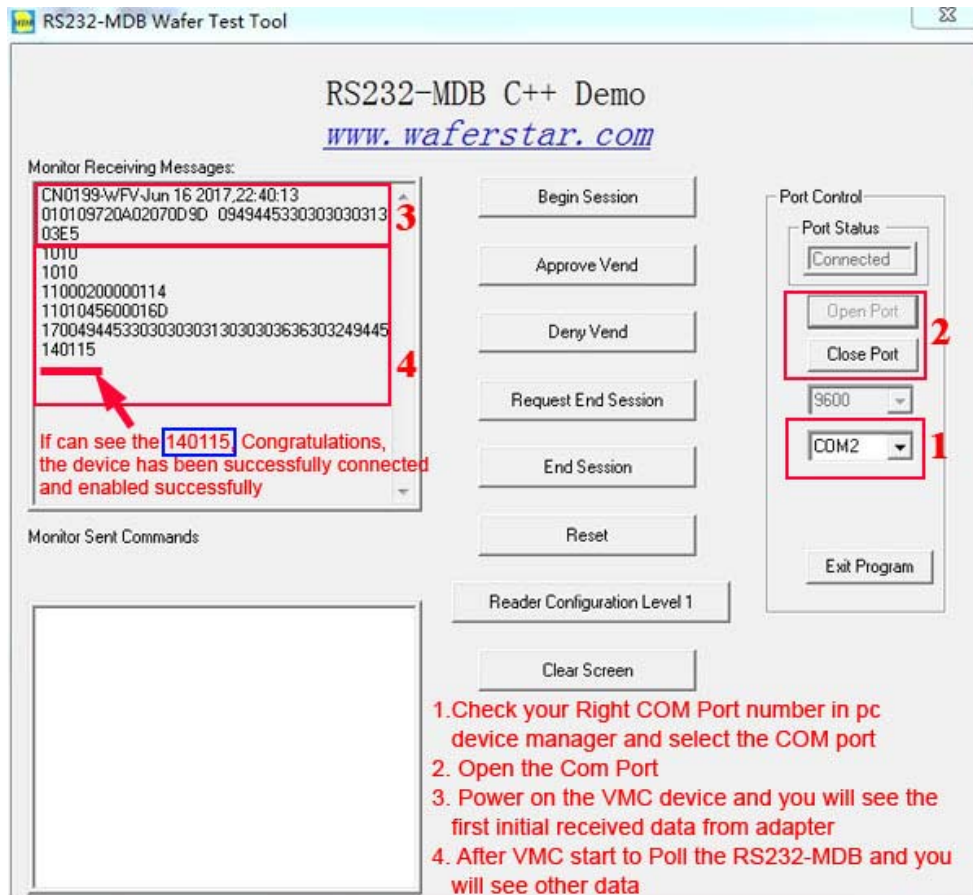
RS232-MDB Wafer Test Tool

RS232-MDB C++ Demo
www.waferstar.com

Monitor Receiving Messages:

CN0199-WFV-Jun 16 2017,22:40:13
010109720A02070D9D 0949445330303030313
03E5
1010
1010
11000200000114
1101045600016D
17004944533030303031303030363630324944
140115

3

4

If can see the 140115, Congratulations, the device has been successfully connected and enabled successfully

Begin Session

Approve Vend

Deny Vend

Request End Session

End Session

Reset

Reader Configuration Level 1

Clear Screen

Port Control

Port Status

Connected

Open Port

Close Port

2

9600

COM2

1

Exit Program

Monitor Sent Commands

1.Check your Right COM Port number in pc device manager and select the COM port
2. Open the Com Port
3. Power on the VMC device and you will see the first initial received data from adapter
4. After VMC start to Poll the RS232-MDB and you will see other data